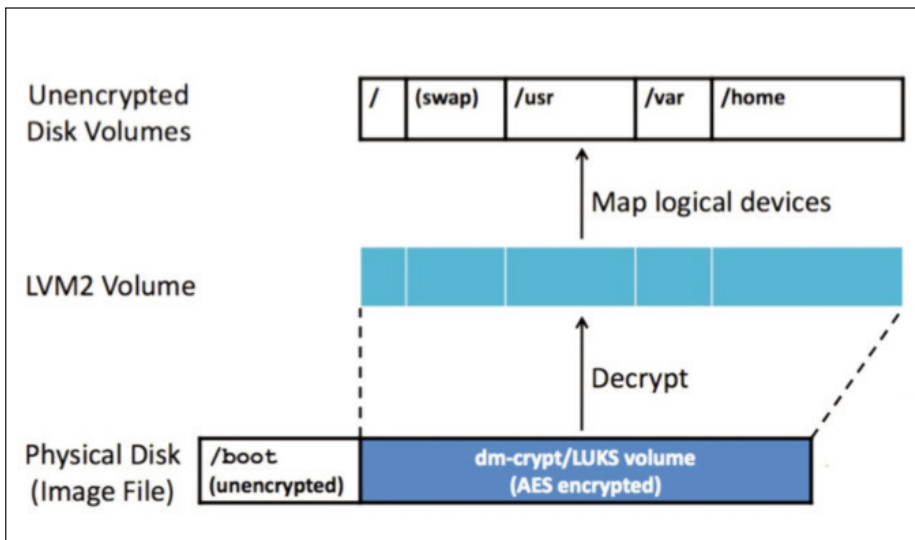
Unencrypted Disk Volumes

| / | (swap) | /usr | /var | /home |
|---|---|---|---|---|

Map logical devices

LVM2 Volume

Decrypt

Physical Disk (Image File)

| /boot (unencrypted) | dm-crypt/LUKS volume (AES encrypted) |
|---|---|